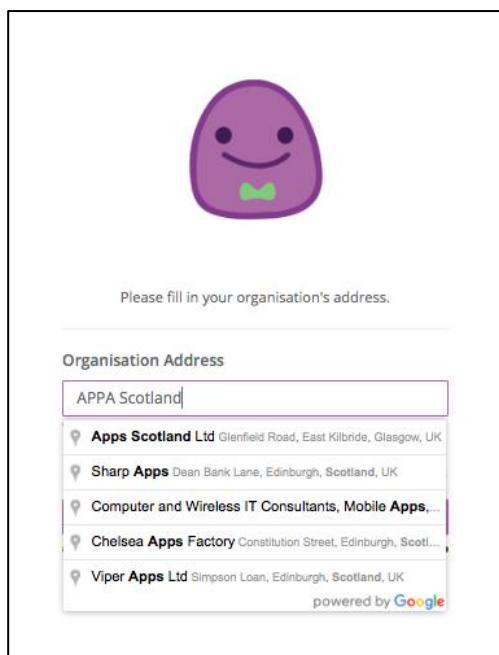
Please fill in your organisation's address.

Organisation Address

APPA Scotland

Apps Scotland Ltd Glenfield Road, East Kilbride, Glasgow, UK

Sharp Apps Dean Bank Lane, Edinburgh, Scotland, UK

Computer and Wireless IT Consultants, Mobile Apps,...

Chelsea Apps Factory Constitution Street, Edinburgh, Scotl...

Viper Apps Ltd Simpson Loan, Edinburgh, Scotland, UK

powered by Google